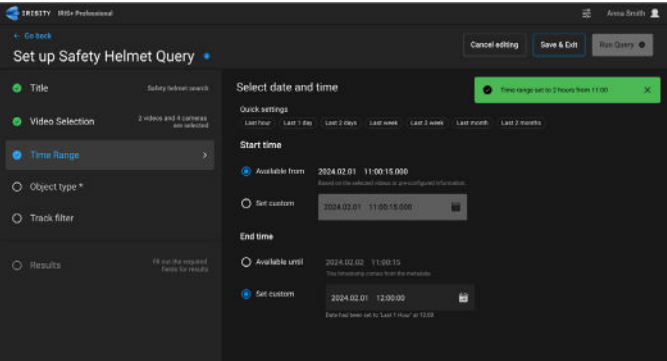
IRISITY IRIS+ Professional

Anna Smith

← Go back

Set up Safety Helmet Query

Cancel editing

Save & Exit

Run Query

Title

Safety helmet search

Video Selection

2 videos and 4 cameras are selected

Time Range

Object type *

Track filter

Results

Fill out the required fields for results

Select date and time

Time range set to 2 hours from 11:00

Quick settings

Last hour

Last 1 day

Last 2 days

Last week

Last 2 week

Last month

Last 2 months

Start time

Available from

2024.02.01 11:00:15.000

Based on the selected videos or pre-configured information.

Set custom

2024.02.01 11:00:15.000

End time

Available until

2024.02.02 11:00:15

This timestamp comes from the metadata

Set custom

2024.02.01 12:00:00

Date had been set to "Last 1 Hour" at 12:00